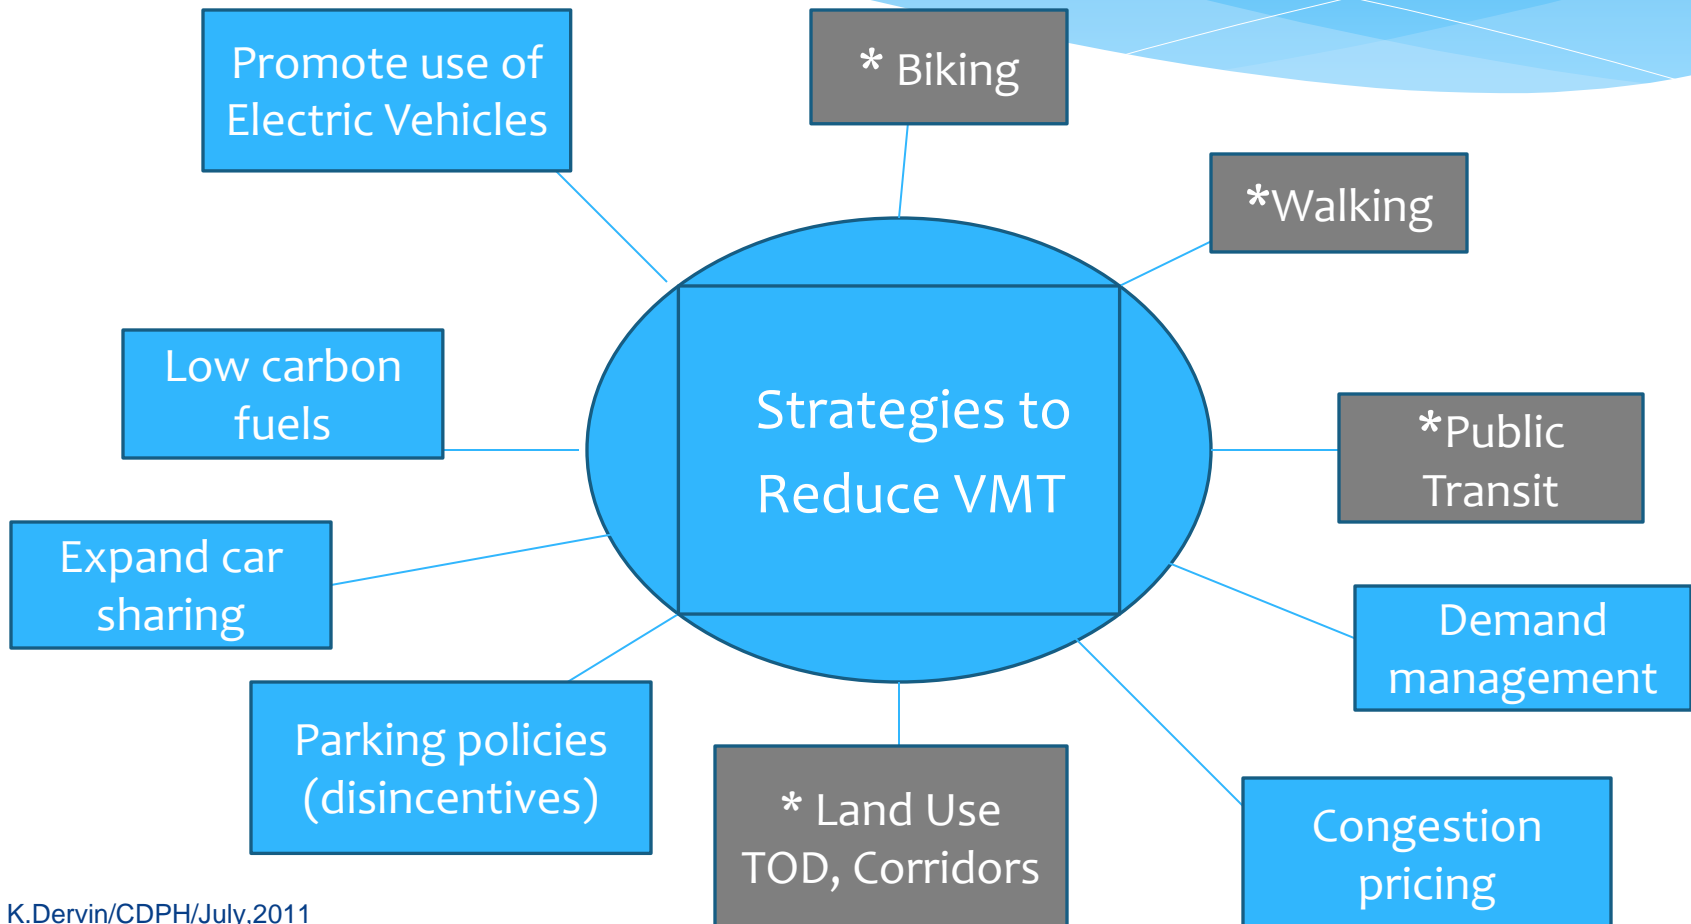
Promote use of Electric Vehicles

* Biking

*Walking

Low carbon fuels

Strategies to Reduce VMT

*Public Transit

Expand car sharing

Demand management

Parking policies (disincentives)

* Land Use TOD, Corridors

Congestion pricing

K.Dervin/CDPH/July,2011